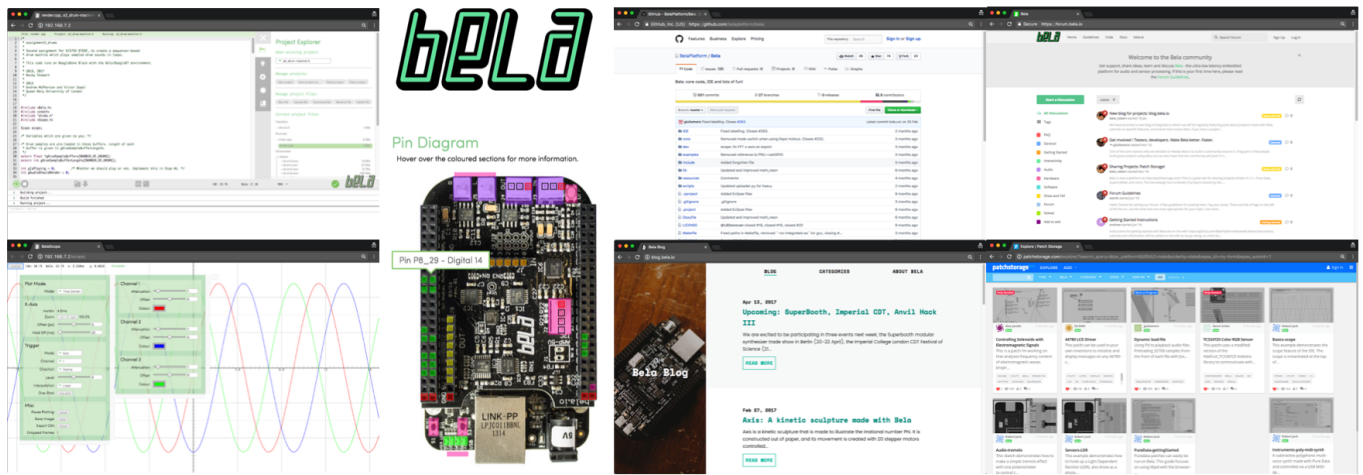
beLa

Pin Diagram

Hover over the coloured sections for more information.

Pin P8_29 - Digital 14

LINK-PP

Project Explorer

Bela: core code, IDE and lots of fun!

Welcome to the Bela community

Start a Discussion

All Discussions

New blog for projects: blog.bela.io

Sharing Projects: Patch Storage

Forum Guidelines

Getting Started Instructions

BLOG

CATEGORIES

ABOUT BELA

Apr 13, 2017

Upcoming: SuperBooth, Imperial CDT, Anvil Hack III

READ MORE

Bela Blog

Feb 27, 2017

Axis: A kinetic sculpture made with Bela

READ MORE

patchstorage

Controlling Solenoids with Electromagnetic Signals

Dynamic load file

Basic scope

Channel 1

Channel 2

Channel 3

Trigger

Misc

Plot Mode

X-Axis